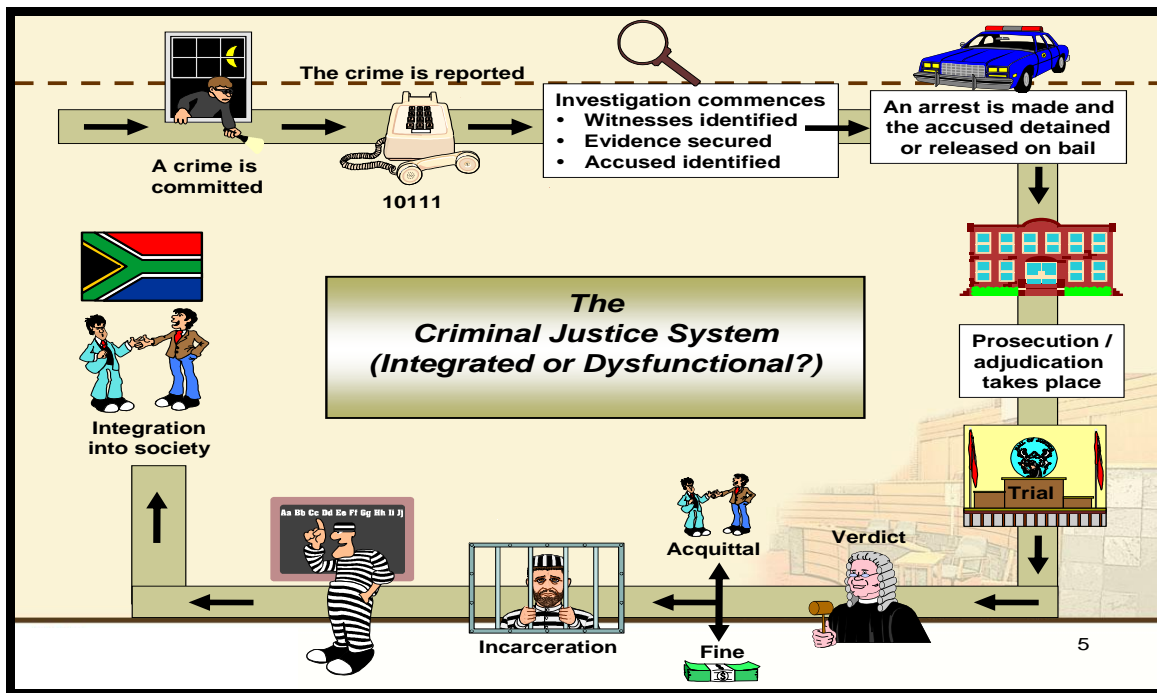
The crime is reported

A crime is committed

10111

Investigation commences
• Witnesses identified
• Evidence secured
• Accused identified

An arrest is made and the accused detained or released on bail

Prosecution / adjudication takes place

Trial

Verdict

Acquittal

Fine

Incarceration

Aa Bb Cc Dd Ee Ff Gg Hh Ii Jj

Integration into society

The
Criminal Justice System
(Integrated or Dysfunctional?)

5